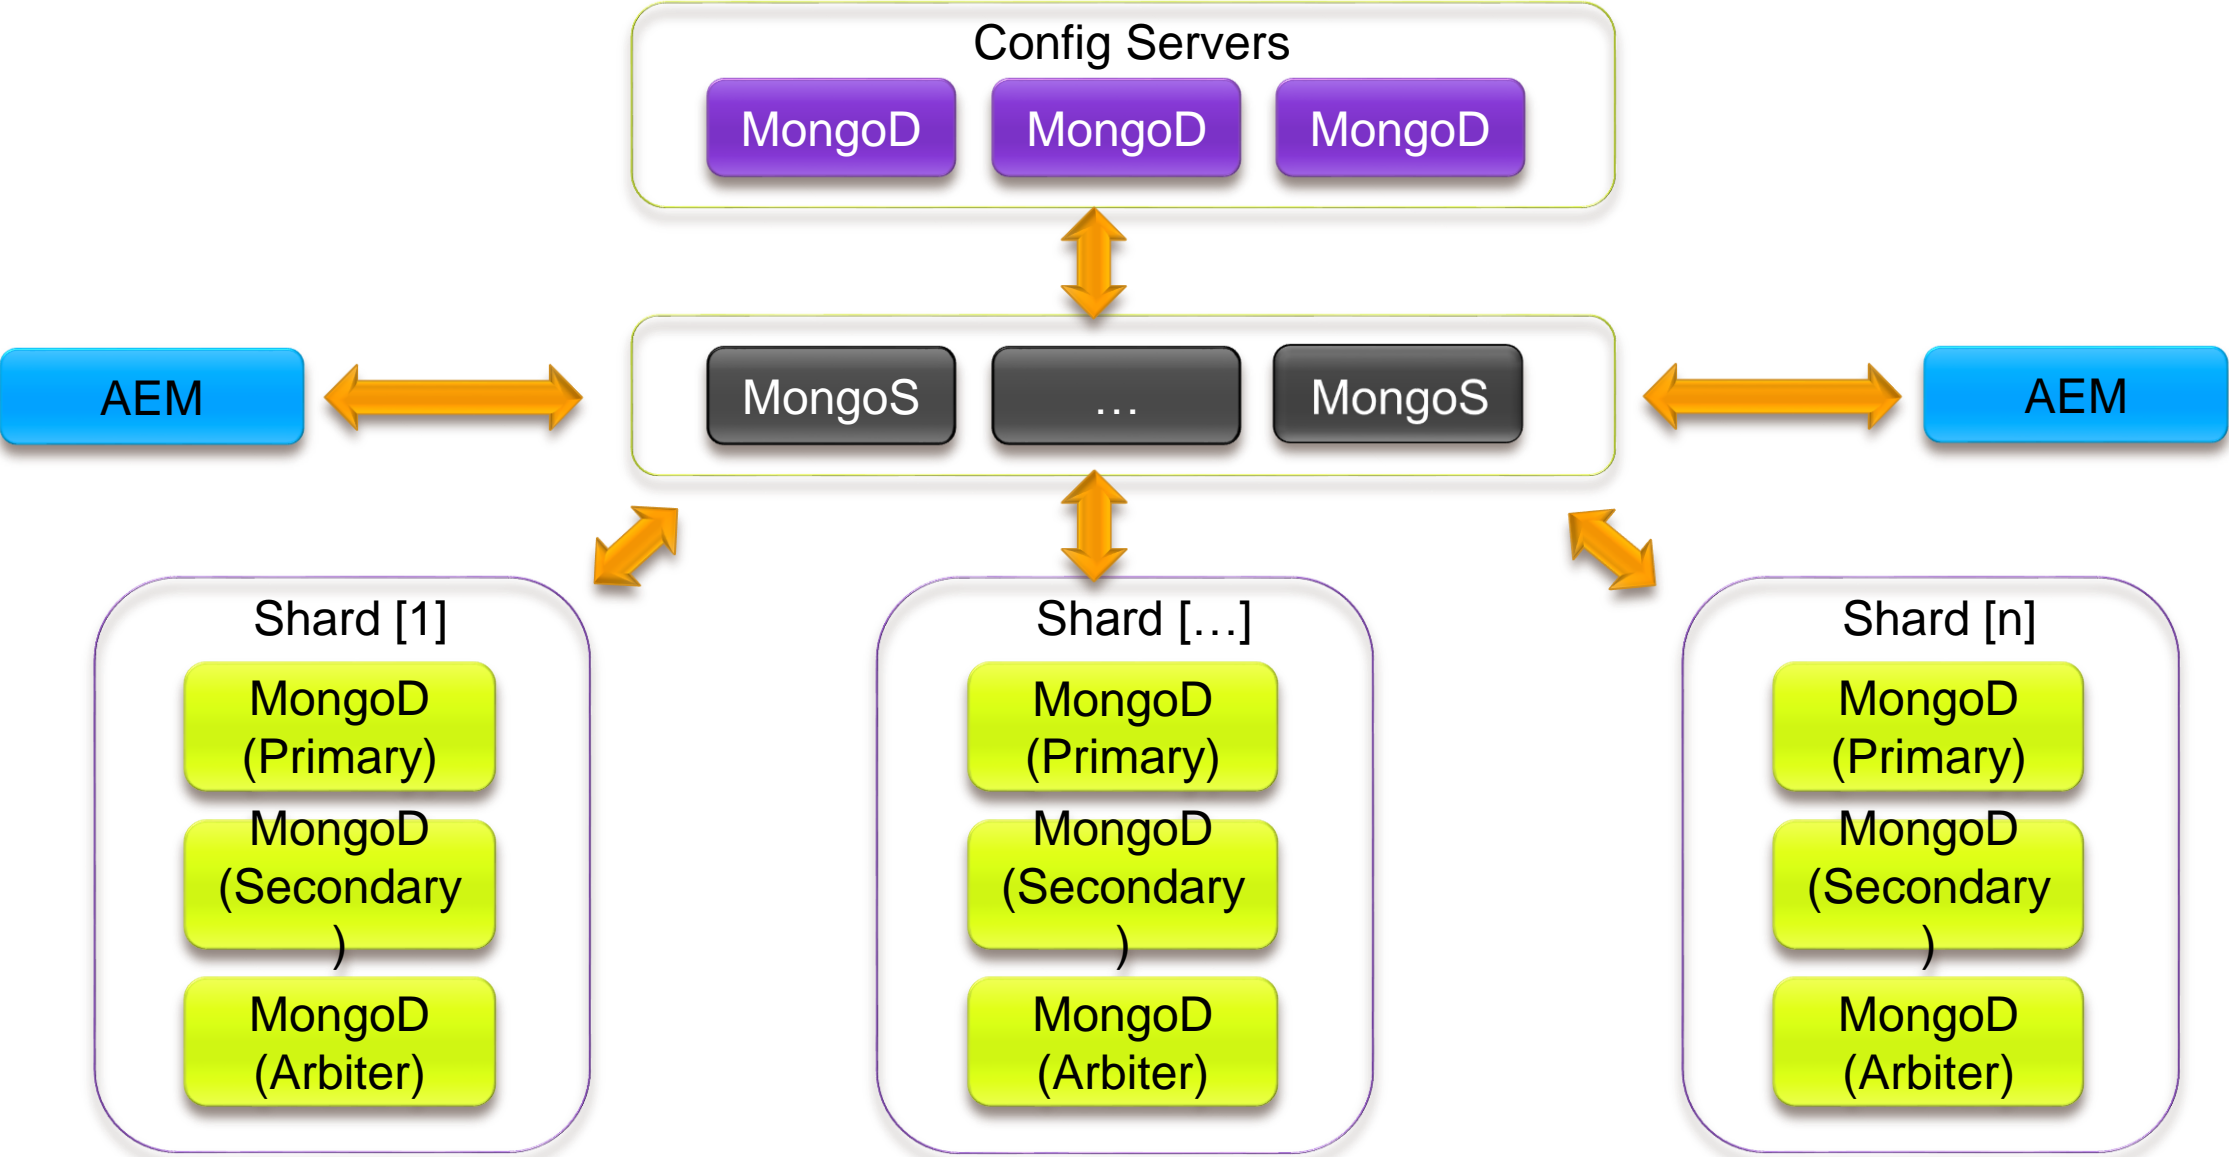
Config Servers

MongoD MongoD MongoD

AEM

MongoS … MongoS

AEM

Shard [1]

MongoD (Primary)

MongoD (Secondary )

MongoD (Arbiter)

Shard […]

MongoD (Primary)

MongoD (Secondary )

MongoD (Arbiter)

Shard [n]

MongoD (Primary)

MongoD (Secondary )

MongoD (Arbiter)